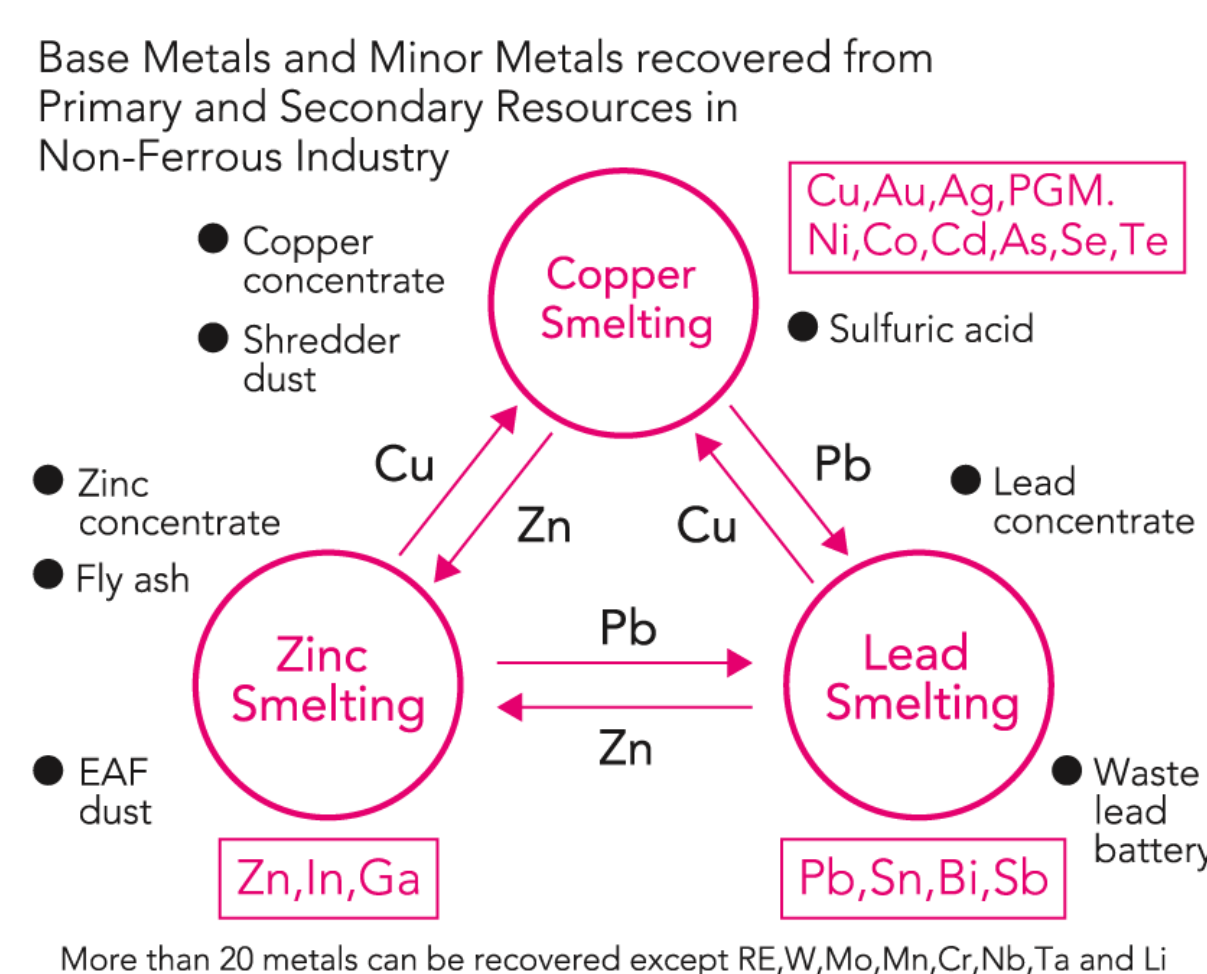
Base Metals and Minor Metals recovered from Primary and Secondary Resources in Non-Ferrous Industry

Cu,Au,Ag,PGM.
Ni,Co,Cd,As,Se,Te

● Copper concentrate
● Shredder dust

Copper Smelting

● Sulfuric acid

Cu
Zn
Cu
Pb

● Zinc concentrate
● Fly ash

● Lead concentrate

Pb

Zinc Smelting

Lead Smelting

Zn

● EAF dust

● Waste lead batter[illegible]

Zn,In,Ga

Pb,Sn,Bi,Sb

More than 20 metals can be recovered except RE,W,Mo,Mn,Cr,Nb,Ta and Li